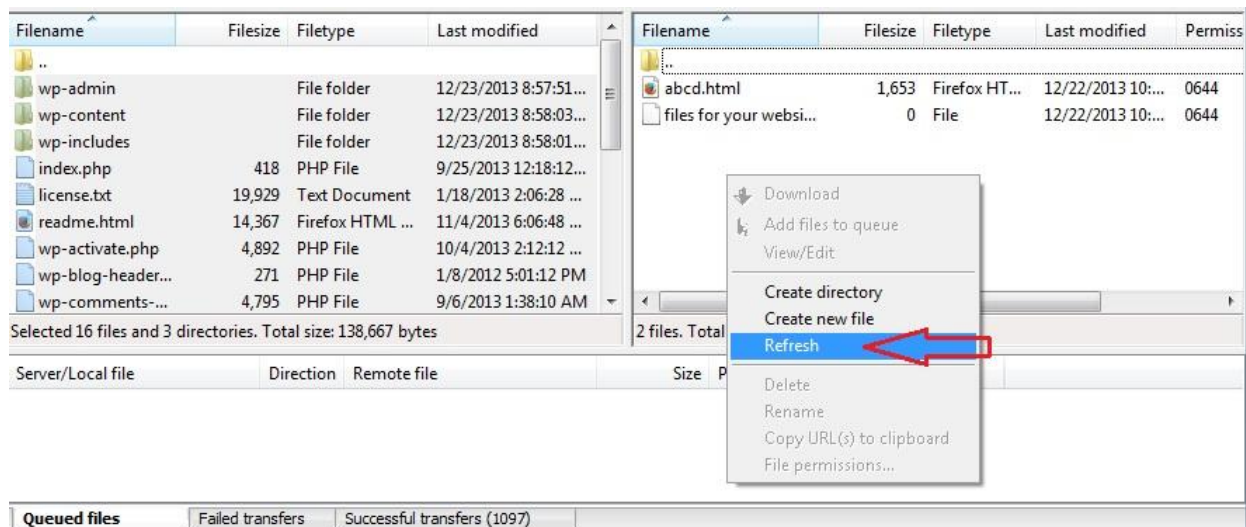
| Filename | Filesize | Filetype | Last modified |
|---|---|---|---|
| .. | | | |
| wp-admin | | File folder | 12/23/2013 8:57:51... |
| wp-content | | File folder | 12/23/2013 8:58:03... |
| wp-includes | | File folder | 12/23/2013 8:58:01... |
| index.php | 418 | PHP File | 9/25/2013 12:18:12... |
| license.txt | 19,929 | Text Document | 1/18/2013 2:06:28 ... |
| readme.html | 14,367 | Firefox HTML ... | 11/4/2013 6:06:48 ... |
| wp-activate.php | 4,892 | PHP File | 10/4/2013 2:12:12 ... |
| wp-blog-header... | 271 | PHP File | 1/8/2012 5:01:12 PM |
| wp-comments-... | 4,795 | PHP File | 9/6/2013 1:38:10 AM |

Selected 16 files and 3 directories. Total size: 138,667 bytes

| Filename | Filesize | Filetype | Last modified | Permiss |
|---|---|---|---|---|
| .. | | | | |
| abcd.html | 1,653 | Firefox HT... | 12/22/2013 10:... | 0644 |
| files for your websi... | 0 | File | 12/22/2013 10:... | 0644 |

2 files. Total

Download
Add files to queue
View/Edit
Create directory
Create new file
Refresh
Delete
Rename
Copy URL(s) to clipboard
File permissions...

Server/Local file | Direction | Remote file | Size | P

Queued files | Failed transfers | Successful transfers (1097)